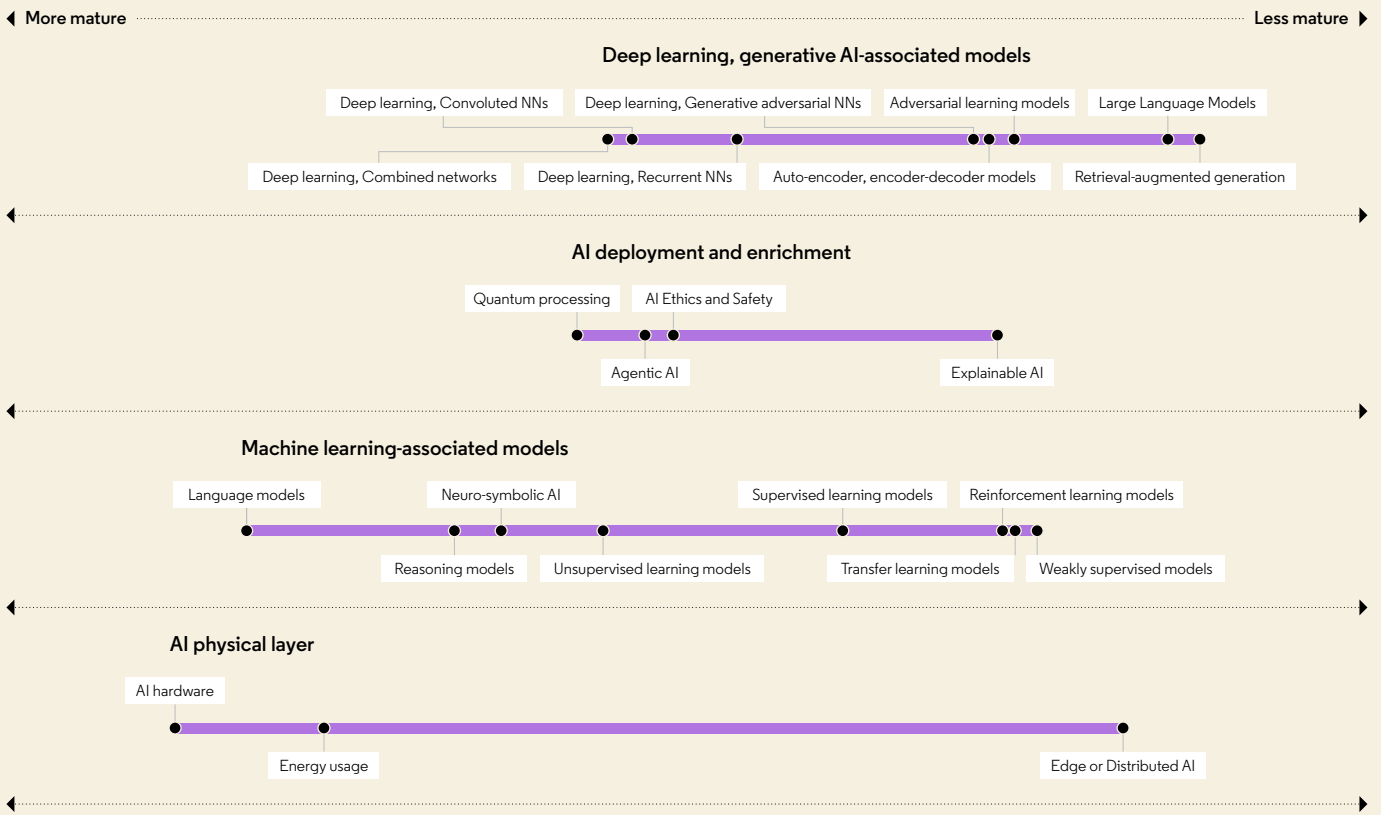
More mature

Less mature

Deep learning, generative AI-associated models

Deep learning, Convoluted NNs

Deep learning, Generative adversarial NNs

Adversarial learning models

Large Language Models

Deep learning, Combined networks

Deep learning, Recurrent NNs

Auto-encoder, encoder-decoder models

Retrieval-augmented generation

AI deployment and enrichment

Quantum processing

AI Ethics and Safety

Agentic AI

Explainable AI

Machine learning-associated models

Language models

Neuro-symbolic AI

Supervised learning models

Reinforcement learning models

Reasoning models

Unsupervised learning models

Transfer learning models

Weakly supervised models

AI physical layer

AI hardware

Energy usage

Edge or Distributed AI